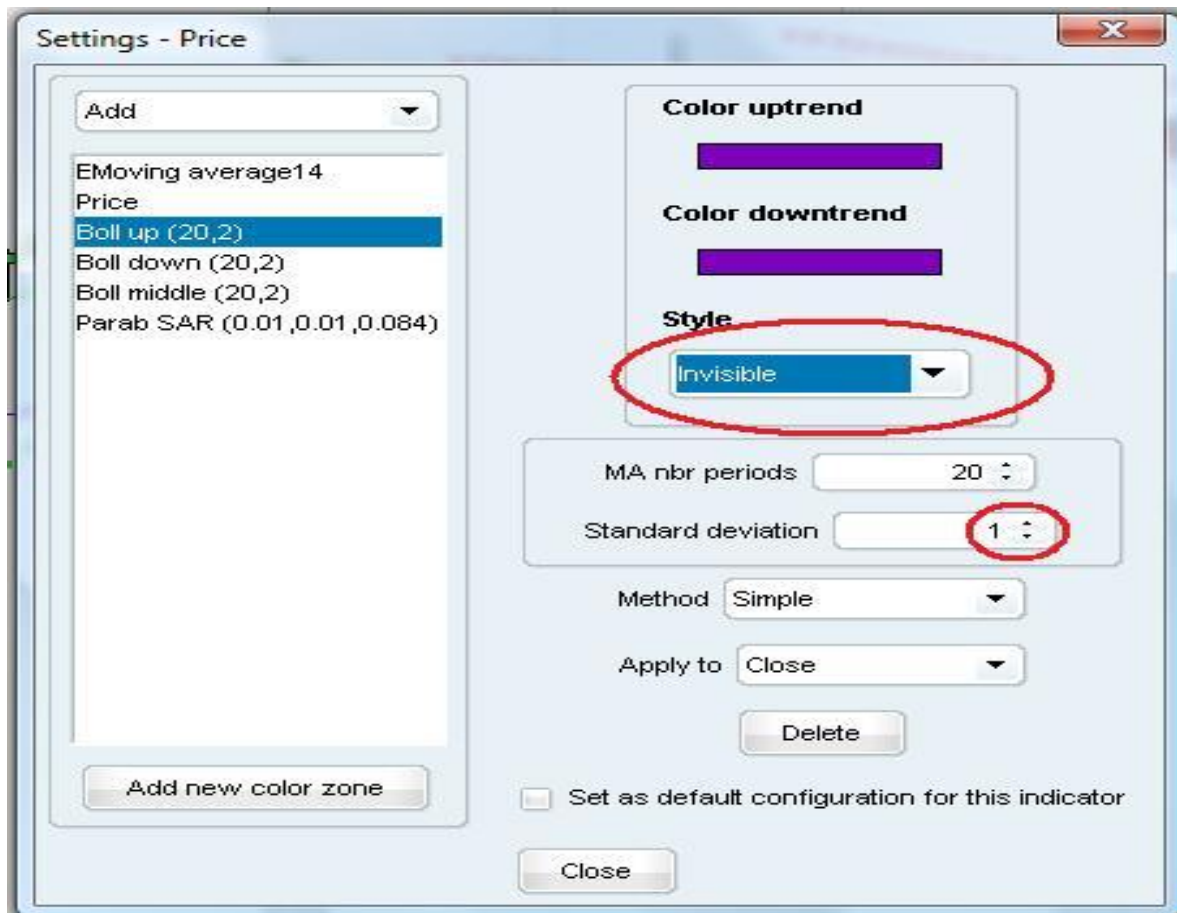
Settings - Price

Add

EMoving average14
Price
Boll up (20,2)
Boll down (20,2)
Boll middle (20,2)
Parab SAR (0.01,0.01,0.084)

Add new color zone

Color uptrend

Color downtrend

Style

Invisible

MA nbr periods 20

Standard deviation 1

Method Simple

Apply to Close

Delete

Set as default configuration for this indicator

Close